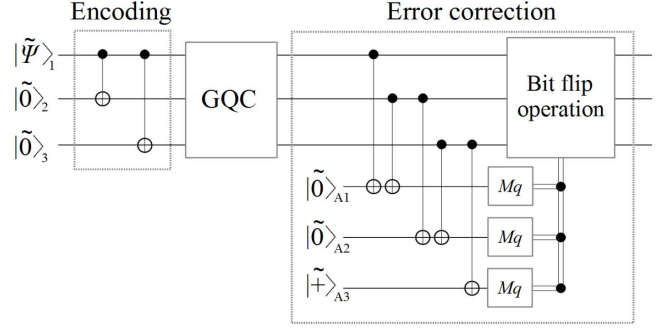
Encoding

Error correction

$|\tilde{\Psi}\rangle_1$

$|\tilde{0}\rangle_2$

$|\tilde{0}\rangle_3$

GQC

Bit flip operation

$|\tilde{0}\rangle_{A1}$

$|\tilde{0}\rangle_{A2}$

$|\tilde{+}\rangle_{A3}$

$Mq$

$Mq$

$Mq$